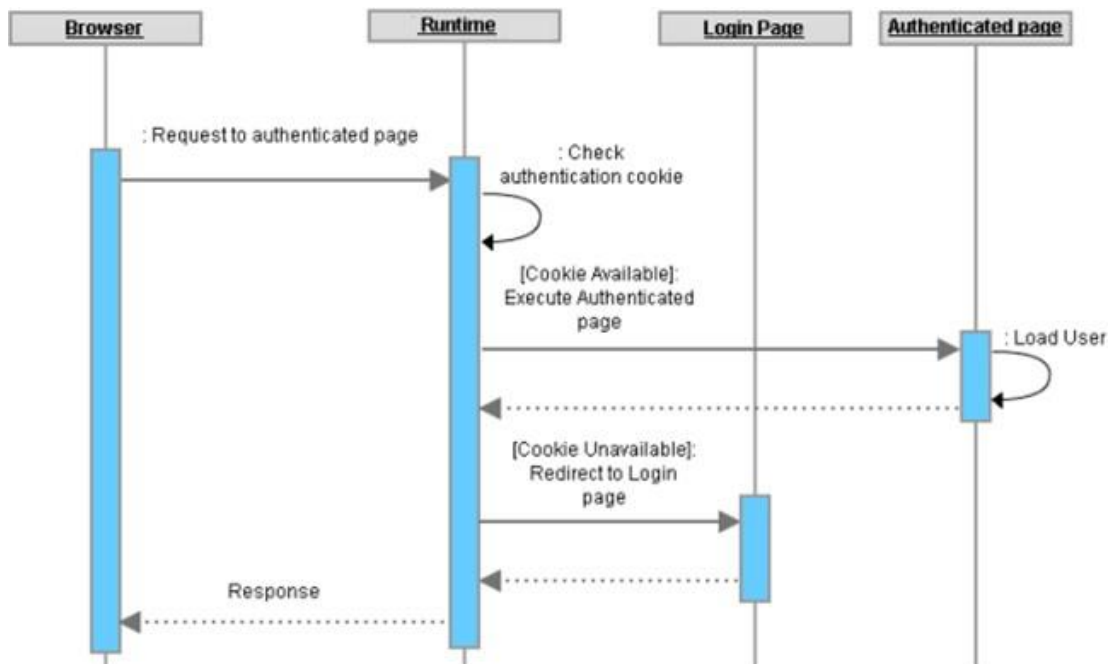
Browser

Runtime

Login Page

Authenticated page

: Request to authenticated page

: Check authentication cookie

[Cookie Available]: Execute Authenticated page

: Load User

[Cookie Unavailable]: Redirect to Login page

Response